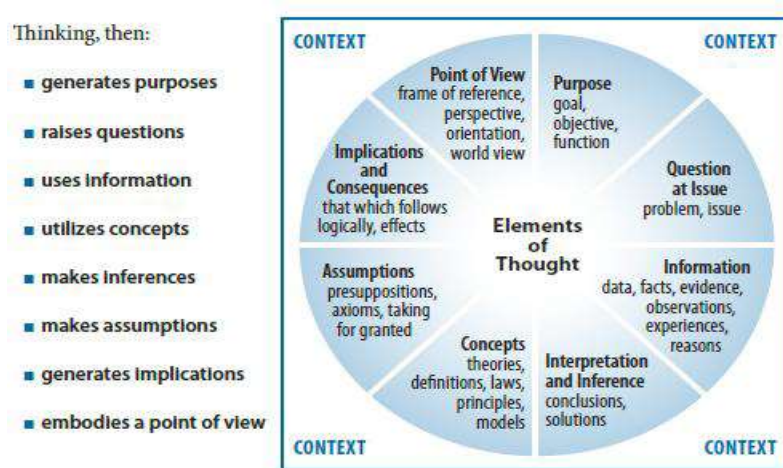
Thinking, then:

generates purposes

raises questions

uses information

utilizes concepts

makes inferences

makes assumptions

generates implications

embodies a point of view

CONTEXT

CONTEXT

Point of View
frame of reference, perspective, orientation, world view

Purpose
goal, objective, function

Implications and Consequences
that which follows logically, effects

Question at Issue
problem, issue

Elements of Thought

Assumptions
presuppositions, axioms, taking for granted

Information
data, facts, evidence, observations, experiences, reasons

Concepts
theories, definitions, laws, principles, models

Interpretation and Inference
conclusions, solutions

CONTEXT

CONTEXT